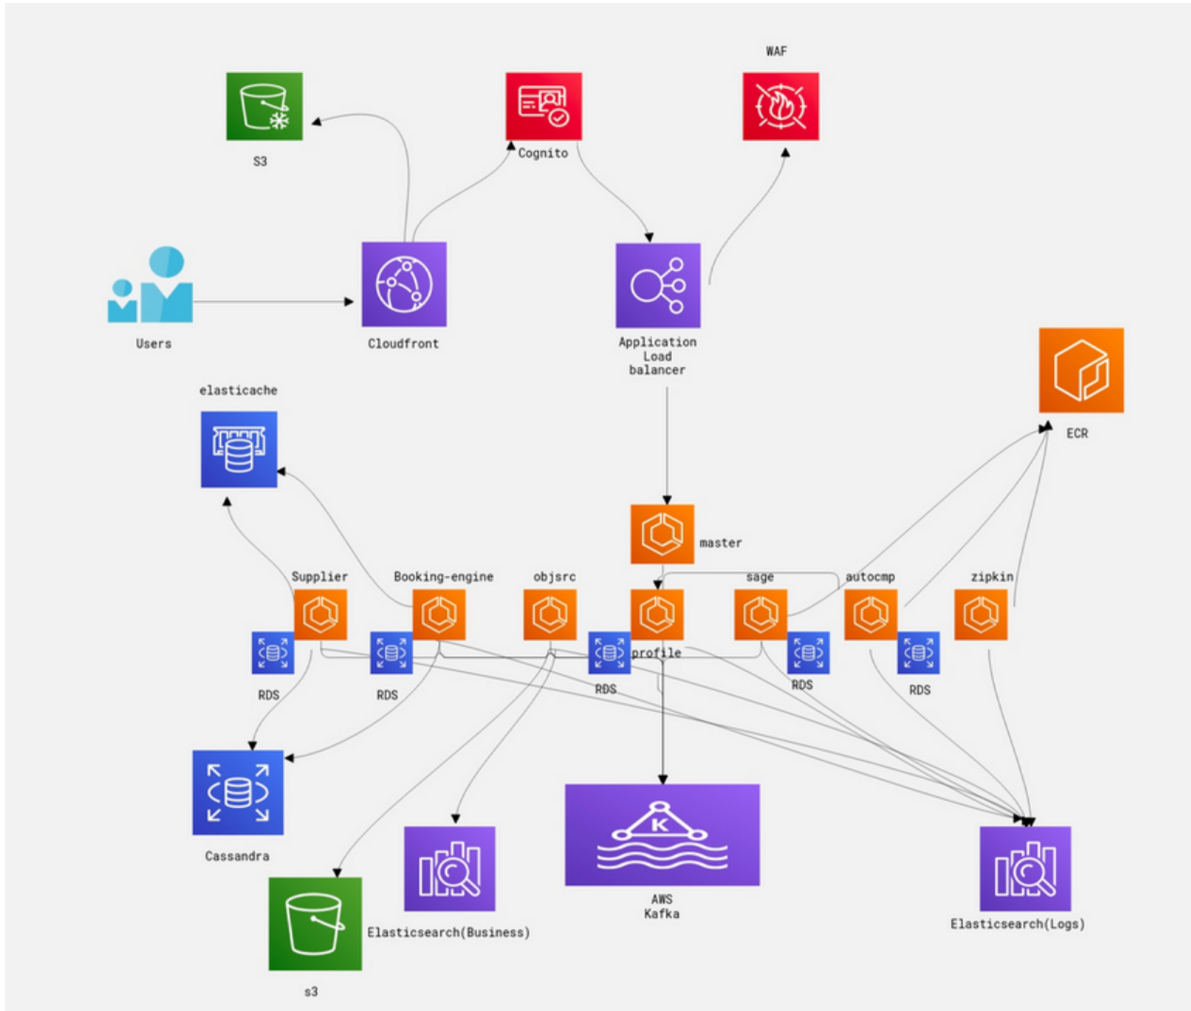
WAF

S3

Cognito

Users

Cloudfront

Application Load balancer

elasticache

ECR

master

Supplier

Booking-engine

objsrc

sage

autocmp

zipkin

profile

RDS

RDS

RDS

RDS

RDS

Cassandra

AWS Kafka

Elasticsearch(Business)

Elasticsearch(Logs)

s3